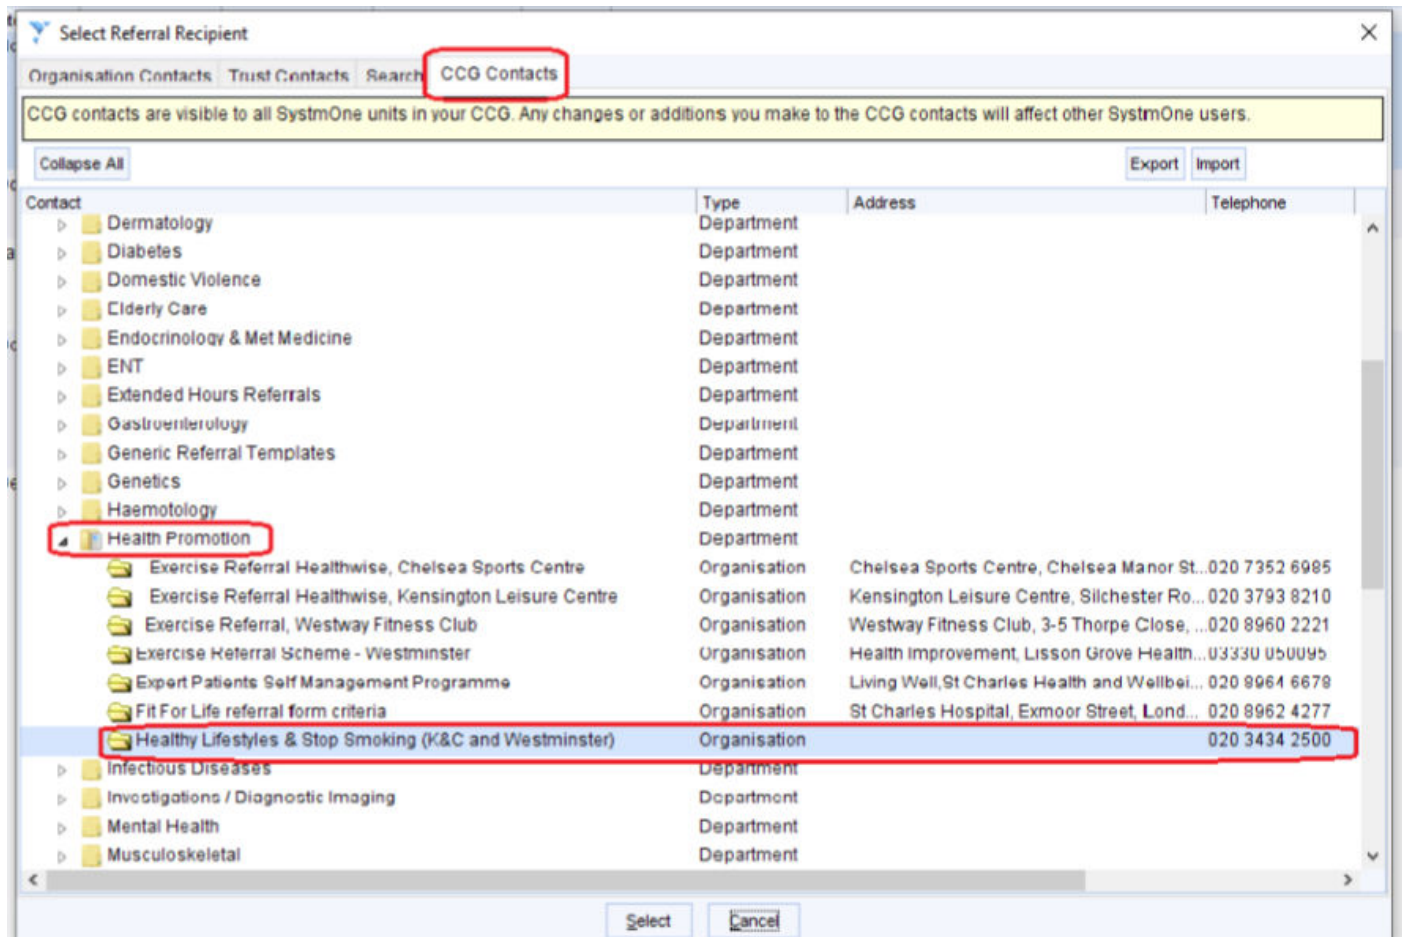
Select Referral Recipient

Organisation Contacts | Trust Contacts | Search | CCG Contacts

CCG contacts are visible to all SystmOne units in your CCG. Any changes or additions you make to the CCG contacts will affect other SystmOne users.

Collapse All

Export | Import

| Contact | Type | Address | Telephone |
|---|---|---|---|
| Dermatology | Department | | |
| Diabetes | Department | | |
| Domestic Violence | Department | | |
| Elderly Care | Department | | |
| Endocrinology & Met Medicine | Department | | |
| ENT | Department | | |
| Extended Hours Referrals | Department | | |
| Gastroenterology | Department | | |
| Generic Referral Templates | Department | | |
| Genetics | Department | | |
| Haemotology | Department | | |
| Health Promotion | Department | | |
| Exercise Referral Healthwise, Chelsea Sports Centre | Organisation | Chelsea Sports Centre, Chelsea Manor St... | 020 7352 6985 |
| Exercise Referral Healthwise, Kensington Leisure Centre | Organisation | Kensington Leisure Centre, Silchester Ro... | 020 3793 8210 |
| Exercise Referral, Westway Fitness Club | Organisation | Westway Fitness Club, 3-5 Thorpe Close, ... | 020 8960 2221 |
| Exercise Referral Scheme - Westminster | Organisation | Health Improvement, Lisson Grove Health... | 03330 050095 |
| Expert Patients Self Management Programme | Organisation | Living Well,St Charles Health and Wellbei... | 020 8964 6679 |
| Fit For Life referral form criteria | Organisation | St Charles Hospital, Exmoor Street, Lond... | 020 8962 4277 |
| Healthy Lifestyles & Stop Smoking (K&C and Westminster) | Organisation | | 020 3434 2500 |
| Infectious Diseases | Department | | |
| Investigations / Diagnostic Imaging | Department | | |
| Mental Health | Department | | |
| Musculoskeletal | Department | | |

Select | Cancel